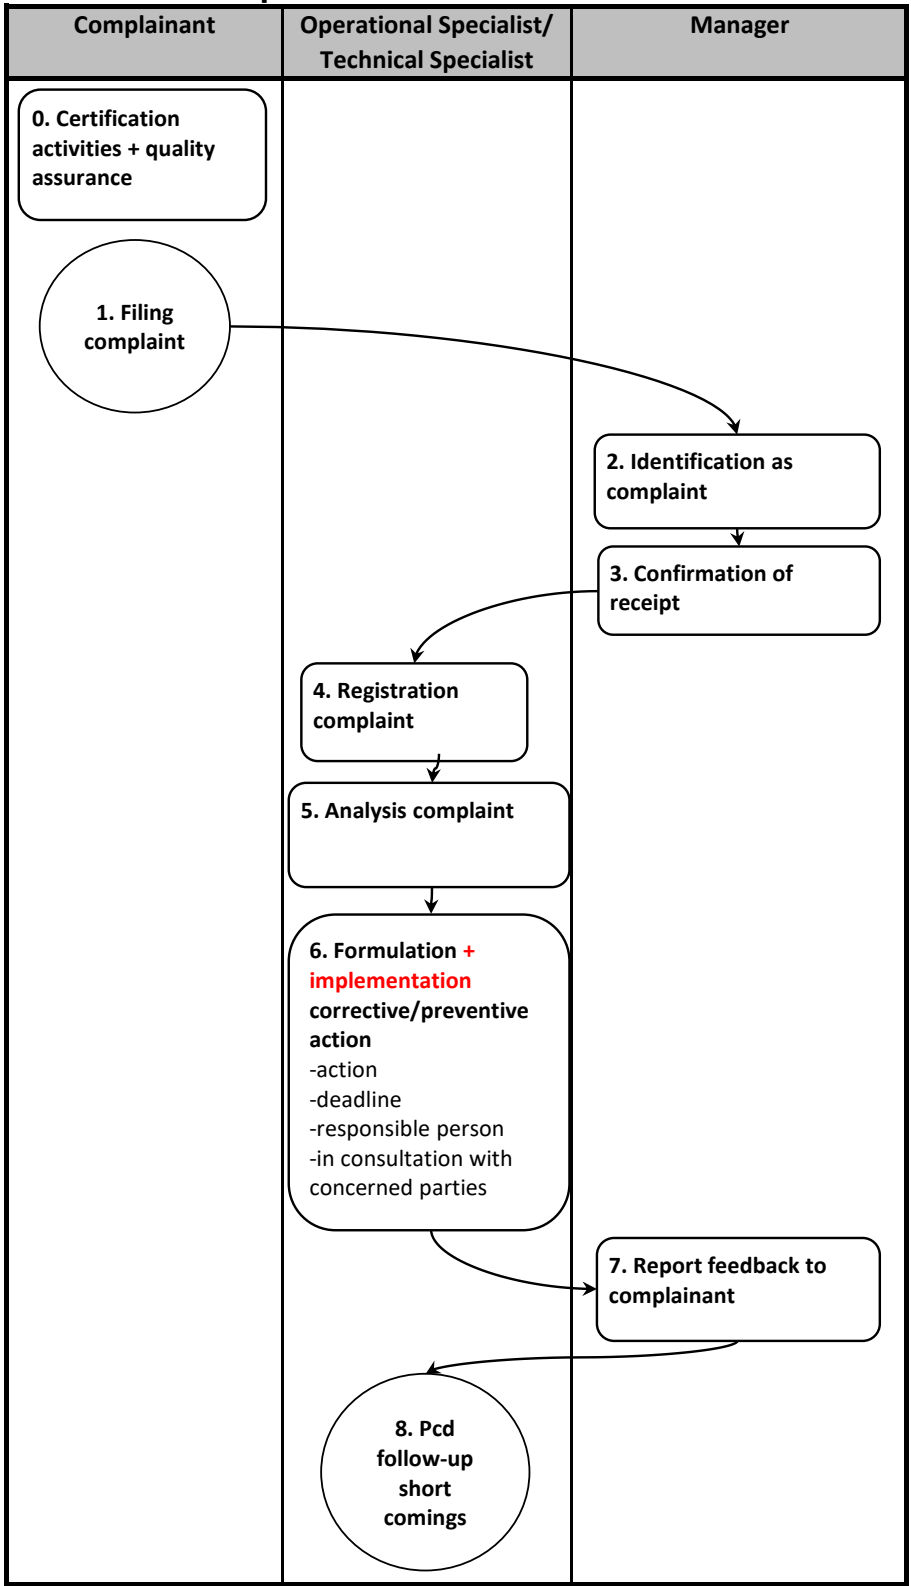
| Complainant | Operational Specialist/ Technical Specialist | Manager |
|---|---|---|

0. Certification activities + quality assurance

1. Filing complaint

2. Identification as complaint

3. Confirmation of receipt

4. Registration complaint

5. Analysis complaint

6. Formulation + implementation corrective/preventive action
-action
-deadline
-responsible person
-in consultation with concerned parties

7. Report feedback to complainant

8. Pcd follow-up short comings